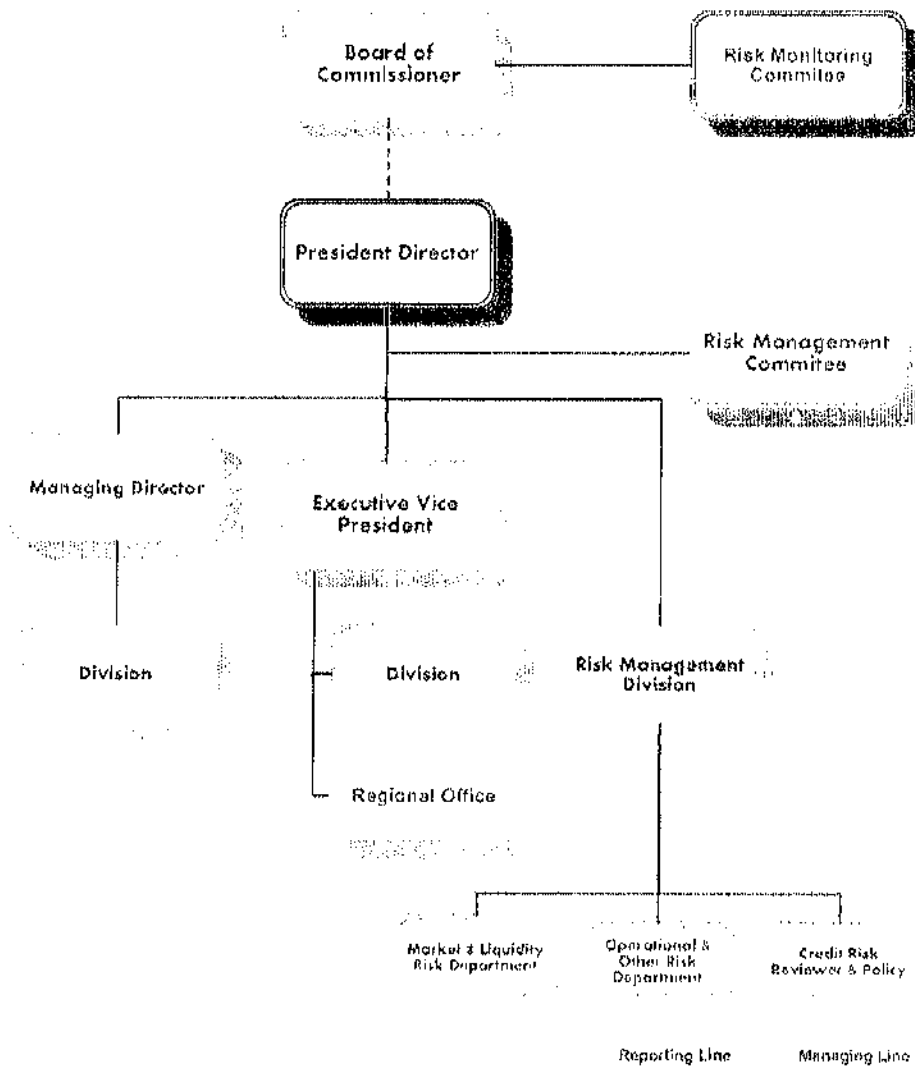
Board of Commissioner

Risk Monitoring Commitee

President Director

Risk Management Commitee

Managing Director

Executive Vice President

Division

Division

Risk Management Division

Regional Office

Market & Liquidity Risk Department

Operational & Other Risk Department

Credit Risk Reviewer & Policy

Reporting Line

Managing Line